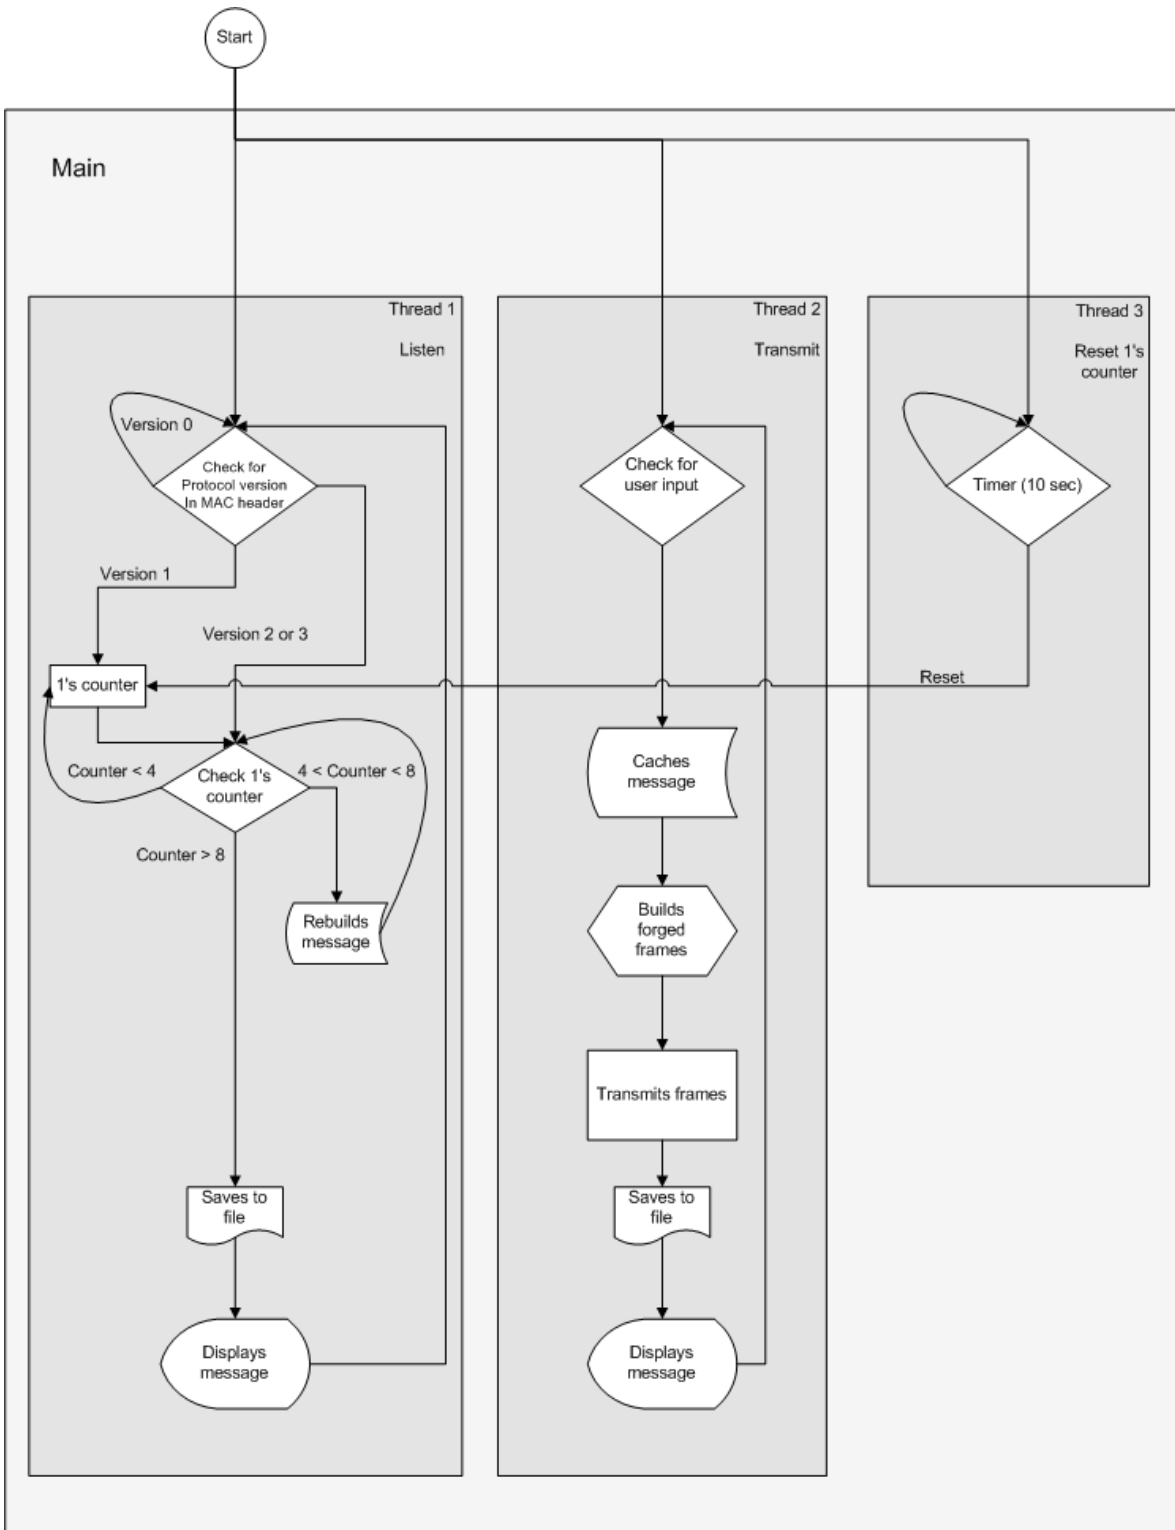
Start

Main

Thread 1

Listen

Version 0

Check for Protocol version In MAC header

Version 1

Version 2 or 3

1's counter

Counter < 4

Check 1's counter

4 < Counter < 8

Counter > 8

Rebuilds message

Saves to file

Displays message

Thread 2

Transmit

Check for user input

Caches message

Builds forged frames

Transmits frames

Saves to file

Displays message

Thread 3

Reset 1's counter

Timer (10 sec)

Reset